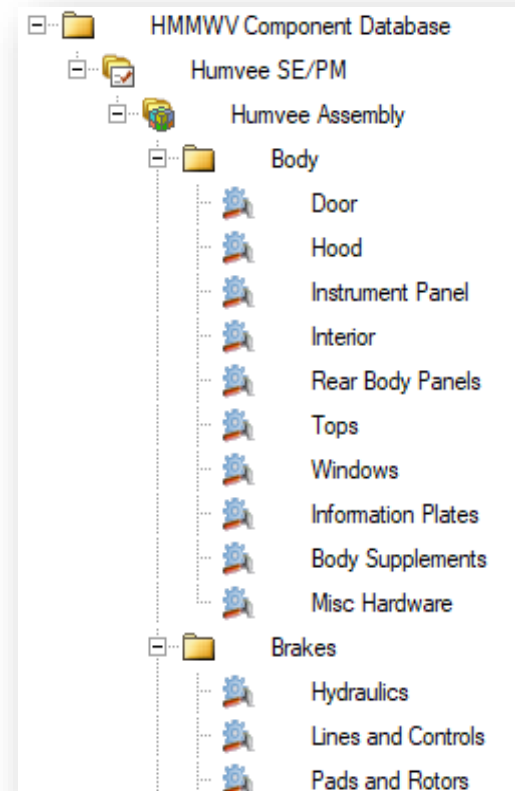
HMMWV Component Database
Humvee SE/PM
Humvee Assembly
Body
Door
Hood
Instrument Panel
Interior
Rear Body Panels
Tops
Windows
Information Plates
Body Supplements
Misc Hardware
Brakes
Hydraulics
Lines and Controls
Pads and Rotors